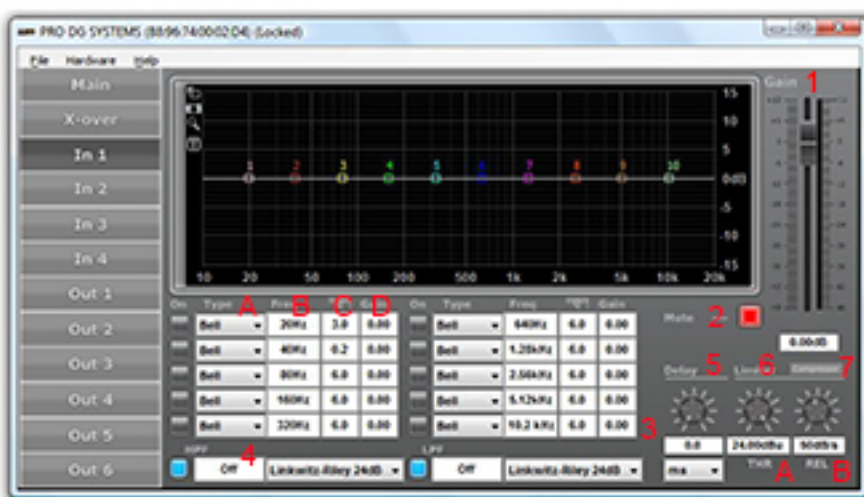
PRO DG SYSTEMS (B8:96:74:00:02:D4) (Locked)

File Hardware Help

Main
X-over
In 1
In 2
In 3
In 4
Out 1
Out 2
Out 3
Out 4
Out 5
Out 6

15
10
5
0dB
-5
-10
-15
10 20 50 100 200 500 1k 2k 5k 10k 20k

1 2 3 4 5 6 7 8 9 10

Gain 1

On Type A Freq B C D
Bell 20Hz 2.0 0.00
Bell 40Hz 0.2 0.00
Bell 80Hz 6.0 0.00
Bell 160Hz 6.0 0.00
Bell 320Hz 6.0 0.00

On Type Freq Gain
Bell 640Hz 6.0 0.00
Bell 1.28kHz 6.0 0.00
Bell 2.56kHz 6.0 0.00
Bell 5.12kHz 6.0 0.00
Bell 10.2 kHz 6.0 0.00

3

HPF 4
Off Linkwitz-Riley 24dB

LPF
Off Linkwitz-Riley 24dB

Mute 2

0.00dB

Delay 5 Limiter 6 Compressor 7

0.0 24.00dBu 50dB/s
ms THR A REL B